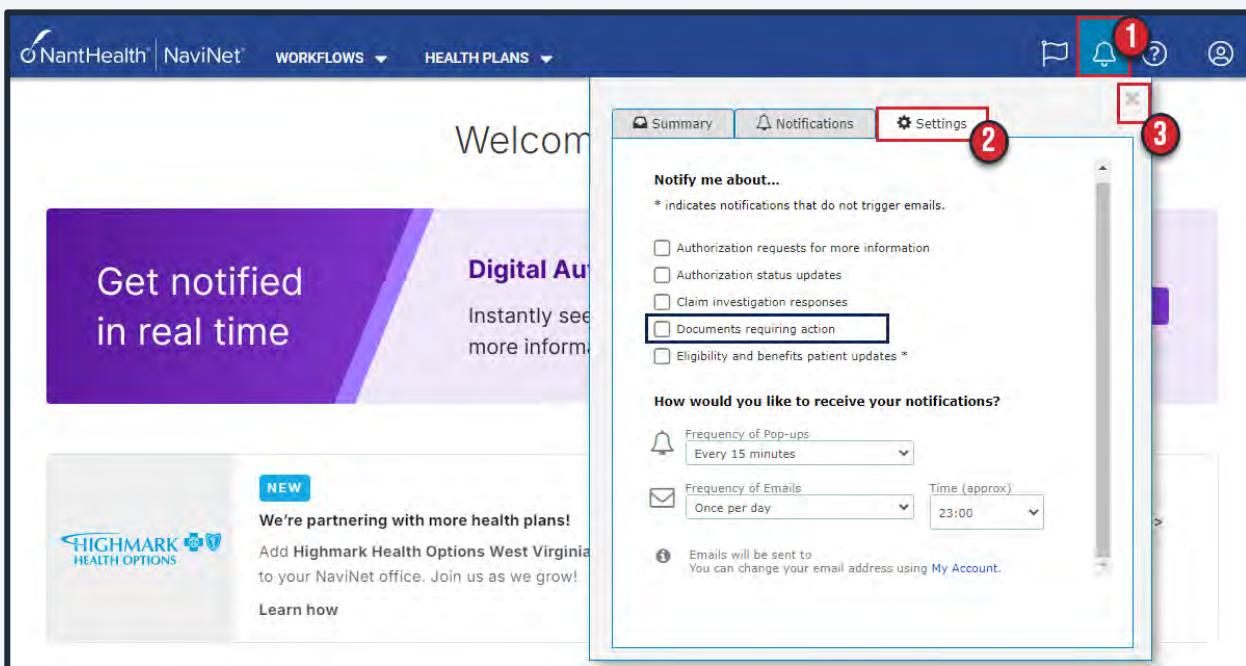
NantHealth | NaviNet WORKFLOWS HEALTH PLANS

1

Welcom

Get notified in real time

Digital Au

Instantly see more informa

HIGHMARK HEALTH OPTIONS

NEW

We're partnering with more health plans!

Add Highmark Health Options West Virginia to your NaviNet office. Join us as we grow!

Learn how

Summary Notifications Settings

2

3

Notify me about...

* indicates notifications that do not trigger emails.

Authorization requests for more information

Authorization status updates

Claim investigation responses

Documents requiring action

Eligibility and benefits patient updates *

How would you like to receive your notifications?

Frequency of Pop-ups

Every 15 minutes

Frequency of Emails

Once per day

Time (approx)

23:00

Emails will be sent to
You can change your email address using My Account.